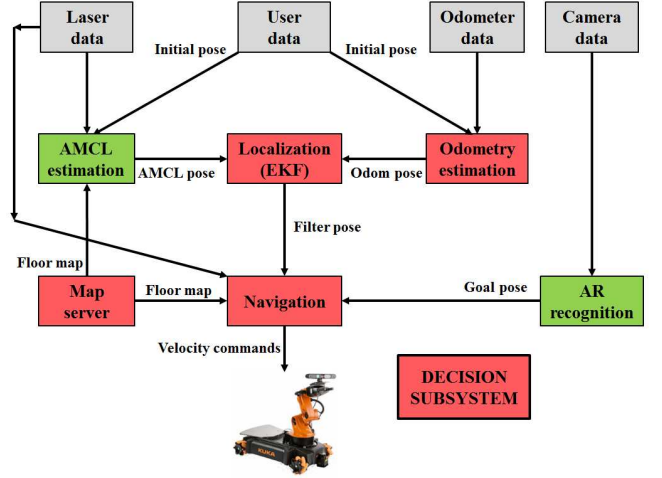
Laser data

User data

Odometer data

Camera data

Initial pose

Initial pose

AMCL estimation

AMCL pose

Localization (EKF)

Odom pose

Odometry estimation

Filter pose

Floor map

Map server

Floor map

Navigation

Goal pose

AR recognition

Velocity commands

DECISION SUBSYSTEM

KUKA